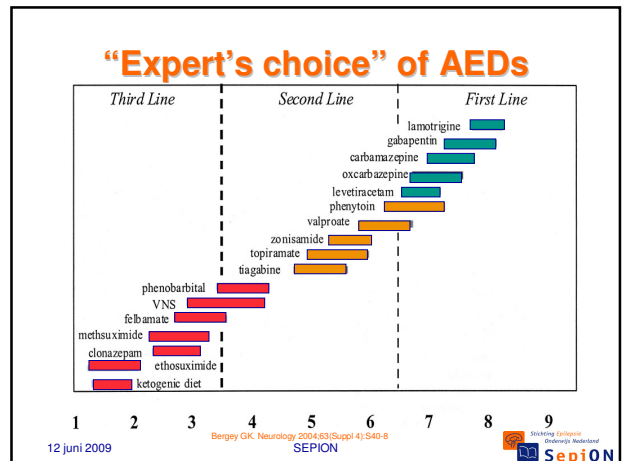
"Expert's choice" of AEDs

Third Line

Second Line

First Line

lamotrigine
gabapentin
carbamazepine
oxcarbazepine
levetiracetam
phenytoin
valproate
zonisamide
topiramate
tiagabine
phenobarbital
VNS
felbamate
methsuximide
clonazepam
ethosuximide
ketogenic diet

1 2 3 4 5 6 7 8 9

12 juni 2009

Bergey GK. Neurology 2004;63(Suppl 4):S40-8

SEPION

Stichting Epilepsie Onderwijs Nederland

SepiON